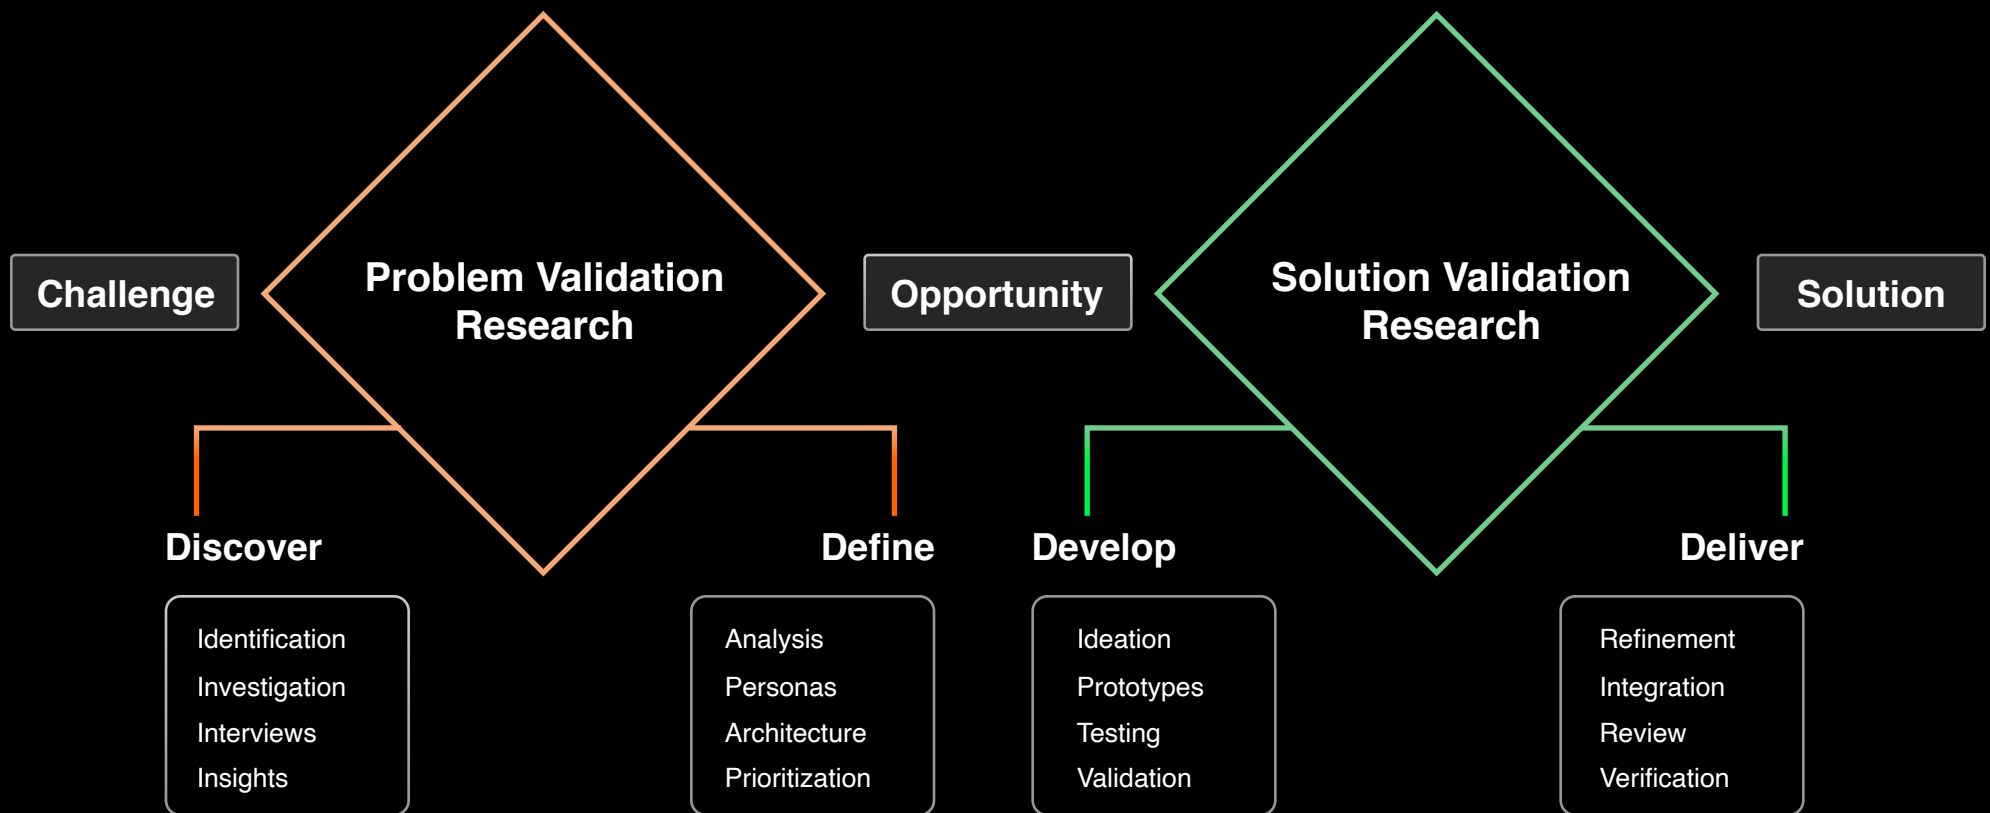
Challenge

Problem Validation Research

Opportunity

Solution Validation Research

Solution

Discover

Identification
Investigation
Interviews
Insights

Define

Analysis
Personas
Architecture
Prioritization

Develop

Ideation
Prototypes
Testing
Validation

Deliver

Refinement
Integration
Review
Verification